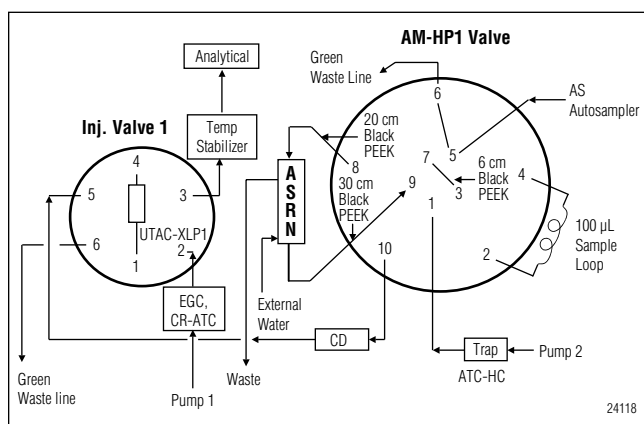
Analytical

AM-HP1 Valve

Green Waste Line

6

AS Autosampler

Inj. Valve 1

Temp Stabilizer

20 cm Black PEEK

5

4

7

6 cm Black PEEK

4

8

3

A S R N

3

5

9

30 cm Black PEEK

1

UTAC-XLP1

6

2

100 µL Sample Loop

1

10

2

EGC, CR-ATC

External Water

CD

Trap

Pump 2

Green Waste line

Waste

ATC-HC

Pump 1

24118